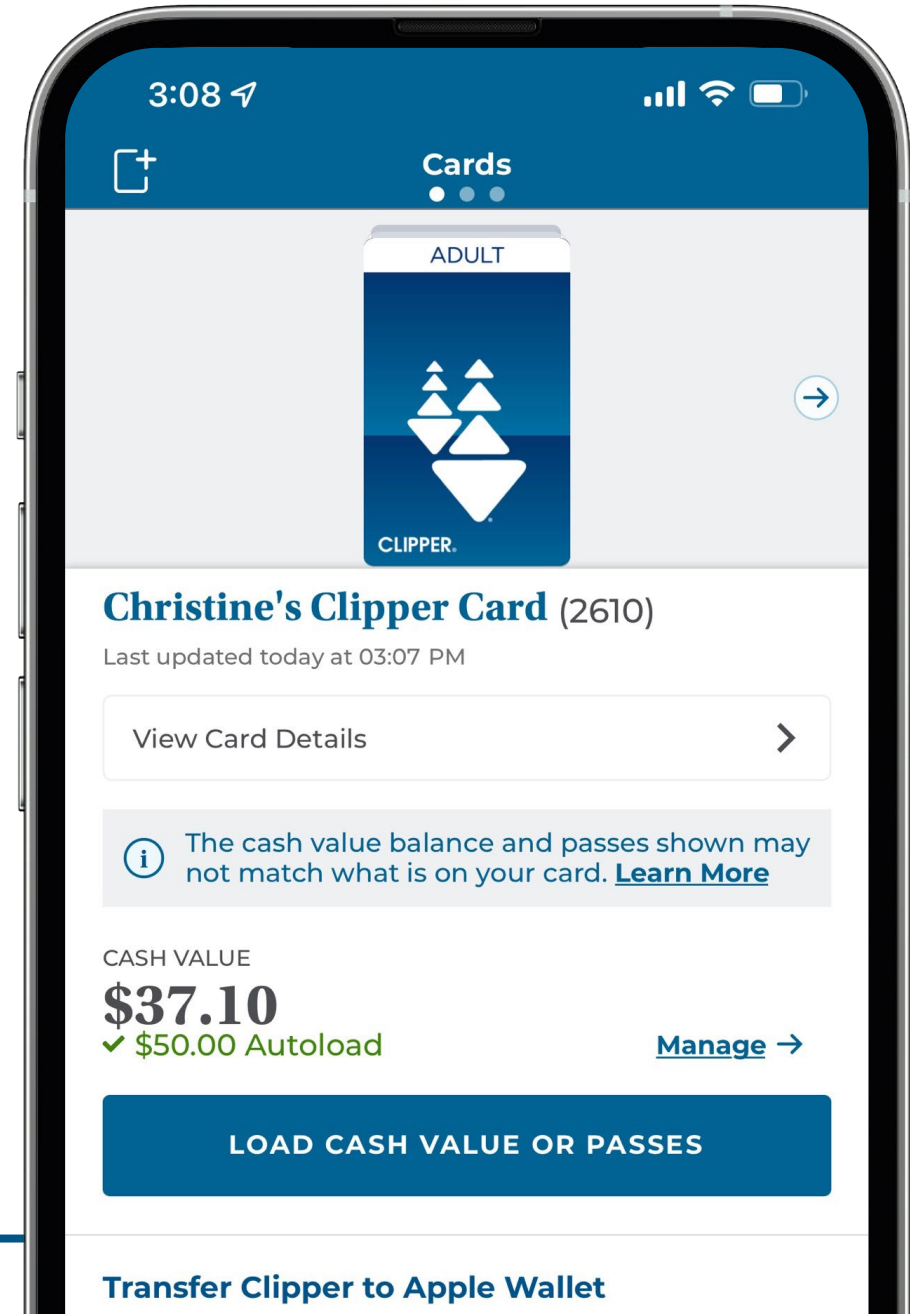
3:08

Cards

ADULT

CLIPPER.

Christine's Clipper Card (2610)

Last updated today at 03:07 PM

View Card Details

The cash value balance and passes shown may not match what is on your card. Learn More

CASH VALUE

$37.10

✓ $50.00 Autoload

Manage →

LOAD CASH VALUE OR PASSES

Transfer Clipper to Apple Wallet